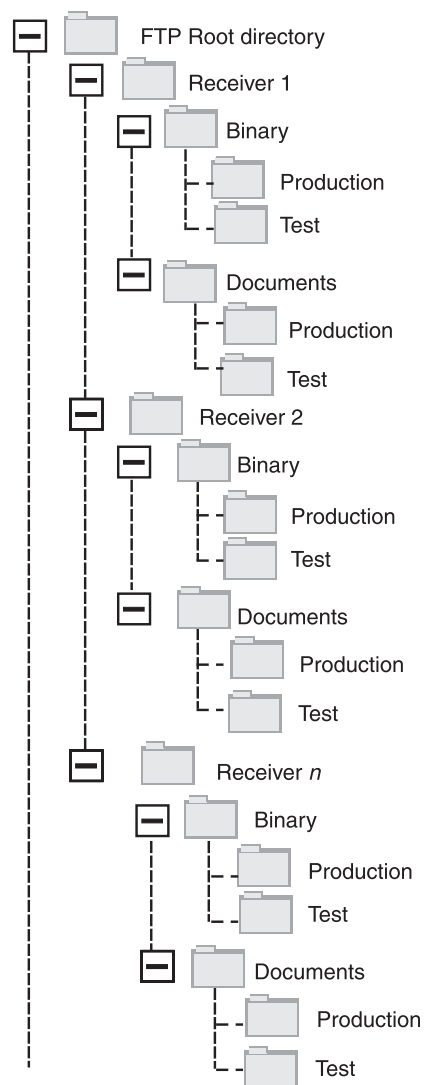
FTP Root directory
Receiver 1
Binary
Production
Test
Documents
Production
Test
Receiver 2
Binary
Production
Test
Documents
Production
Test
Receiver *n*
Binary
Production
Test
Documents
Production
Test